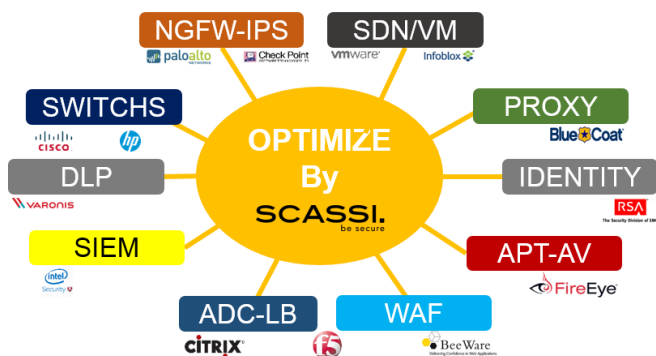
NGFW-IPS

paloalto NETWORKS

Check Point

SDN/VM

vmware

Infoblox

SWITCHS

CISCO

hp

PROXY

Blue Coat

DLP

VARONIS

OPTIMIZE
By
SCASSI.
be secure

IDENTITY

RSA
The Security Division of EMC

SIEM

intel
Security

APT-AV

FireEye

ADC-LB

CITRIX

f5

WAF

BeeWare
Delivering Confidence in Web Applications